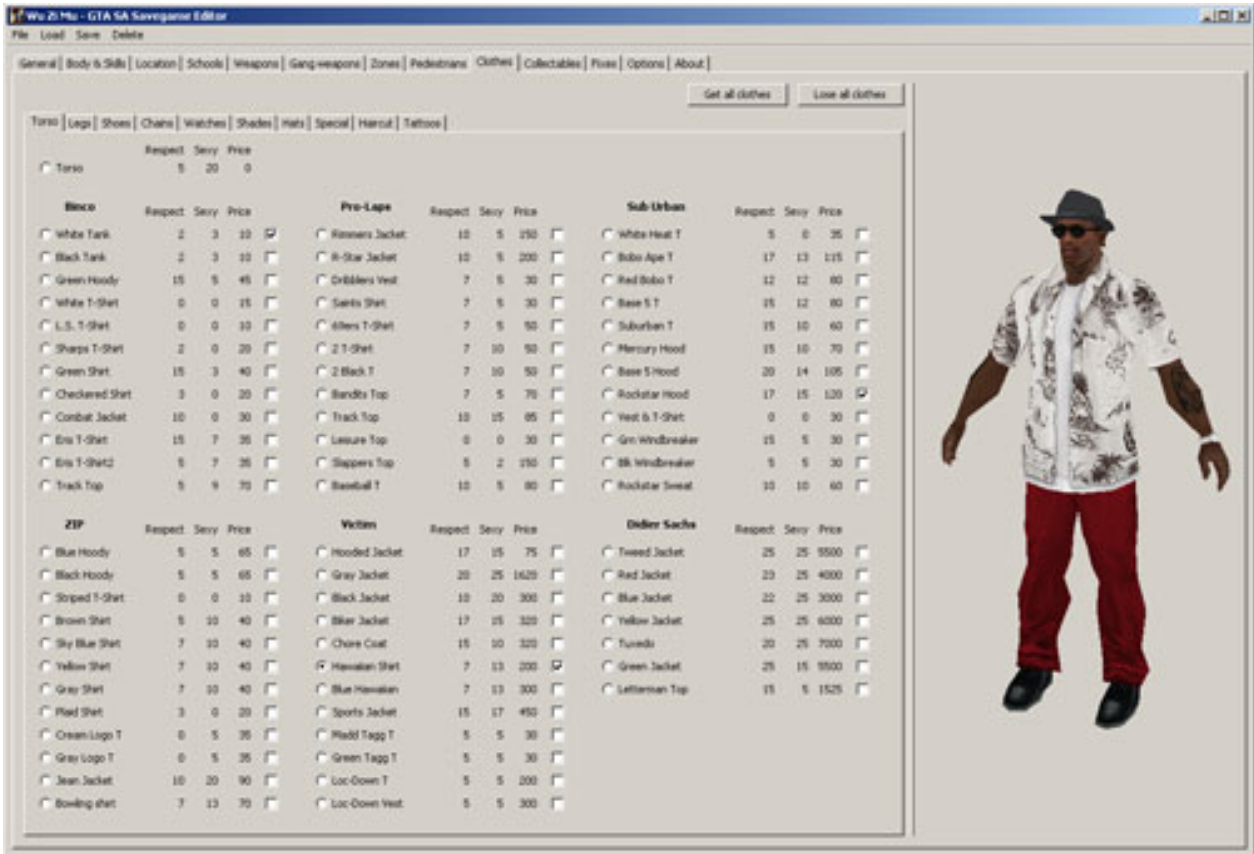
Wu Zi Mu - GTA SA Savegame Editor

File Load Save Delete

General | Body & Skills | Location | Schools | Weapons | Gang weapons | Zones | Pedestrians | Clothes | Collectables | Fixes | Options | About

Get all clothes | Lose all clothes

Torso | Legs | Shoes | Chains | Watches | Shades | Hats | Special | Haircut | Tattoos

| | Respect | Sexy | Price |
|---|---|---|---|
| Torso | 5 | 20 | 0 |

Binco

| | Respect | Sexy | Price |
|---|---|---|---|
| White Tank | 2 | 3 | 10 |
| Black Tank | 2 | 3 | 10 |
| Green Hoody | 15 | 5 | 45 |
| White T-Shirt | 0 | 0 | 15 |
| L.S. T-Shirt | 0 | 0 | 10 |
| Sharps T-Shirt | 2 | 0 | 20 |
| Green Shirt | 15 | 3 | 40 |
| Checkered Shirt | 3 | 0 | 20 |
| Combat Jacket | 10 | 0 | 30 |
| Eris T-Shirt | 15 | 7 | 35 |
| Eris T-Shirt2 | 5 | 7 | 35 |
| Track Top | 5 | 9 | 70 |

ZIP

| | Respect | Sexy | Price |
|---|---|---|---|
| Blue Hoody | 5 | 5 | 65 |
| Black Hoody | 5 | 5 | 65 |
| Striped T-Shirt | 0 | 0 | 10 |
| Brown Shirt | 5 | 10 | 40 |
| Sky Blue Shirt | 7 | 10 | 40 |
| Yellow Shirt | 7 | 10 | 40 |
| Gray Shirt | 7 | 10 | 40 |
| Plaid Shirt | 3 | 0 | 20 |
| Cream Logo T | 0 | 5 | 35 |
| Gray Logo T | 0 | 5 | 35 |
| Jean Jacket | 10 | 20 | 90 |
| Bowling shirt | 7 | 13 | 70 |

Pro-Laps

| | Respect | Sexy | Price |
|---|---|---|---|
| Rimmers Jacket | 10 | 5 | 150 |
| R-Star Jacket | 10 | 5 | 200 |
| Dribblers Vest | 7 | 5 | 30 |
| Saints Shirt | 7 | 5 | 30 |
| 69ers T-Shirt | 7 | 5 | 50 |
| 2 T-Shirt | 7 | 10 | 50 |
| 2 Black T | 7 | 10 | 50 |
| Bandits Top | 7 | 5 | 70 |
| Track Top | 10 | 15 | 85 |
| Leisure Top | 0 | 0 | 30 |
| Slappers Top | 5 | 2 | 150 |
| Baseball T | 10 | 5 | 80 |

Victim

| | Respect | Sexy | Price |
|---|---|---|---|
| Hooded Jacket | 17 | 15 | 75 |
| Gray Jacket | 20 | 25 | 1620 |
| Black Jacket | 10 | 20 | 300 |
| Biker Jacket | 17 | 15 | 320 |
| Chore Coat | 15 | 10 | 320 |
| Hawaiian Shirt | 7 | 13 | 200 |
| Blue Hawaiian | 7 | 13 | 300 |
| Sports Jacket | 15 | 17 | 450 |
| Madd Tagg T | 5 | 5 | 30 |
| Green Tagg T | 5 | 5 | 30 |
| Loc-Down T | 5 | 5 | 200 |
| Loc-Down Vest | 5 | 5 | 300 |

Sub-Urban

| | Respect | Sexy | Price |
|---|---|---|---|
| White Heat T | 5 | 0 | 35 |
| Bobo Ape T | 17 | 13 | 115 |
| Red Bobo T | 12 | 12 | 80 |
| Base 5 T | 15 | 12 | 80 |
| Suburban T | 15 | 10 | 60 |
| Mercury Hood | 15 | 10 | 70 |
| Base 5 Hood | 20 | 14 | 105 |
| Rockstar Hood | 17 | 15 | 120 |
| Vest & T-Shirt | 0 | 0 | 30 |
| Grn Windbreaker | 15 | 5 | 30 |
| Blk Windbreaker | 5 | 5 | 30 |
| Rockstar Sweat | 10 | 10 | 60 |

Didier Sachs

| | Respect | Sexy | Price |
|---|---|---|---|
| Tweed Jacket | 25 | 25 | 5500 |
| Red Jacket | 23 | 25 | 4000 |
| Blue Jacket | 22 | 25 | 3000 |
| Yellow Jacket | 25 | 25 | 6000 |
| Tuxedo | 20 | 25 | 7000 |
| Green Jacket | 25 | 15 | 5500 |
| Letterman Top | 15 | 5 | 1525 |